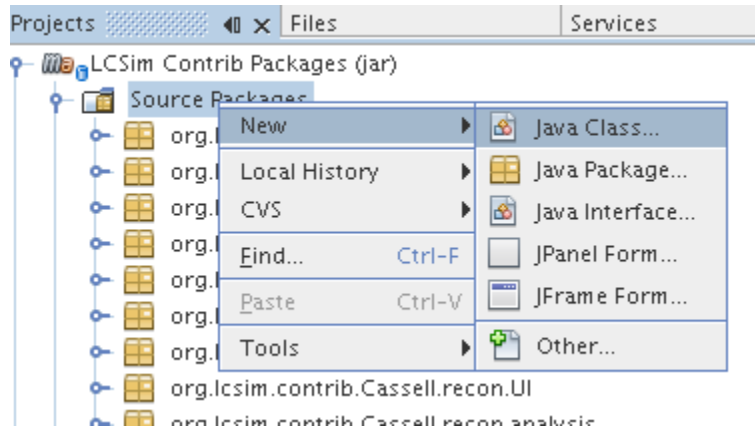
Projects | Files | Services

LCSim Contrib Packages (jar)
Source Packages
org.l
org.l
org.l
org.l
org.l
org.l
org.l
org.lcsim.contrib.Cassell.recon.UI
org.lcsim.contrib.Cassell.recon.analysis

New
Local History
CVS
Find... Ctrl-F
Paste Ctrl-V
Tools

Java Class...
Java Package...
Java Interface...
JPanel Form...
JFrame Form...
Other...